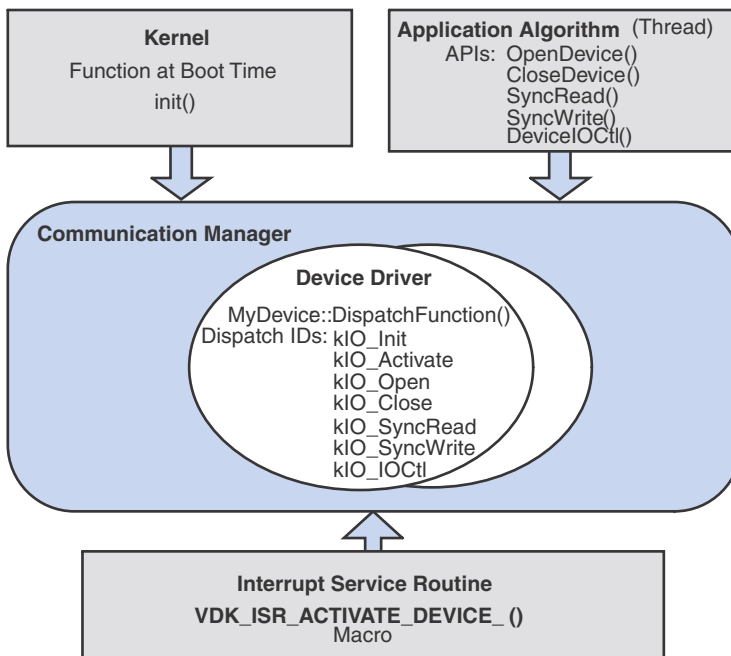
Kernel
Function at Boot Time
init()

Application Algorithm (Thread)
APIs: OpenDevice()
CloseDevice()
SyncRead()
SyncWrite()
DeviceIOCtl()

Communication Manager

Device Driver
MyDevice::DispatchFunction()
Dispatch IDs: kIO_Init
kIO_Activate
kIO_Open
kIO_Close
kIO_SyncRead
kIO_SyncWrite
kIO_IOCtl

Interrupt Service Routine
VDK_ISR_ACTIVATE_DEVICE_ ()
Macro